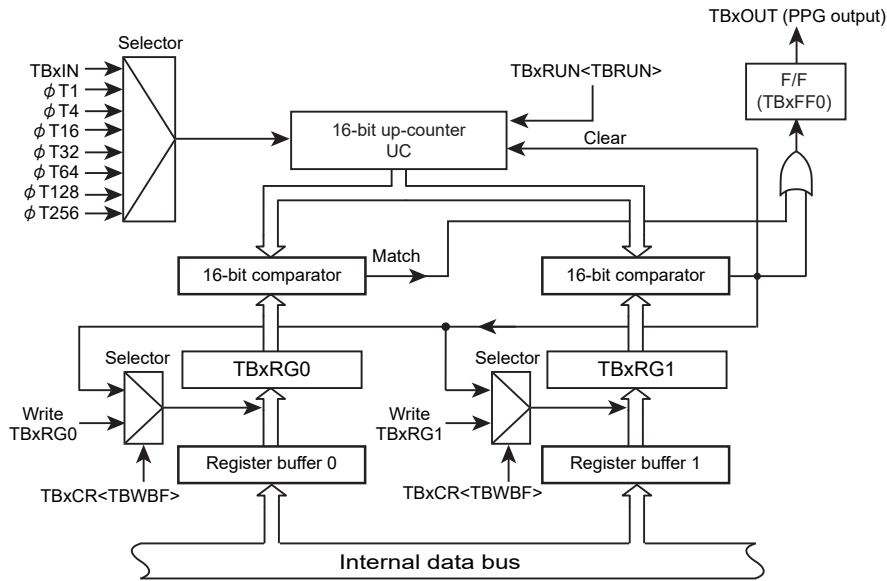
TBxOUT (PPG output)

Selector

TBxIN
$\phi$T1
$\phi$T4
$\phi$T16
$\phi$T32
$\phi$T64
$\phi$T128
$\phi$T256

TBxRUN<TBRUN>

F/F
(TBxFF0)

16-bit up-counter
UC

Clear

Match

16-bit comparator

16-bit comparator

Selector

TBxRG0

Selector

TBxRG1

Write
TBxRG0

Write
TBxRG1

Register buffer 0

Register buffer 1

TBxCR<TBWBF>

TBxCR<TBWBF>

Internal data bus